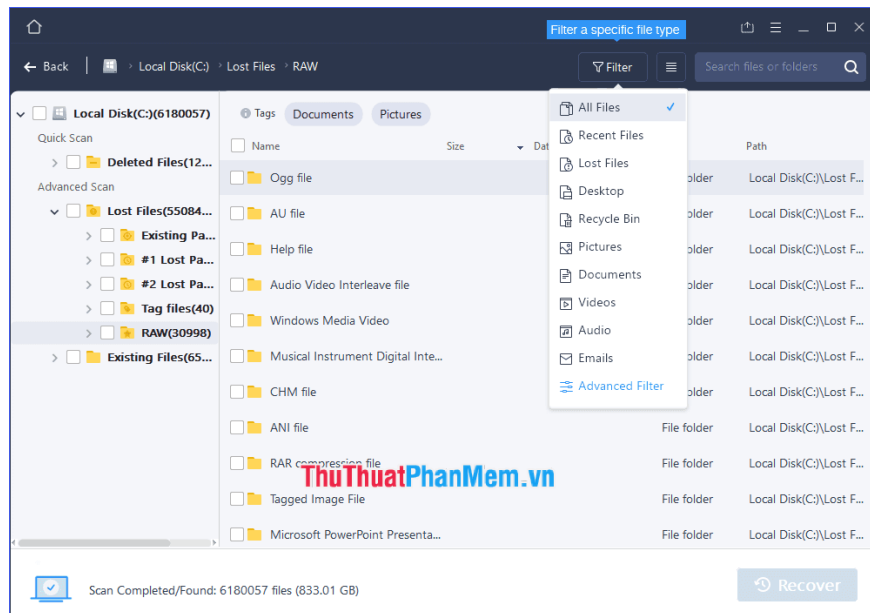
Filter a specific file type

Back | Local Disk(C:) › Lost Files › RAW

Filter

Search files or folders

Local Disk(C:)(6180057)

Quick Scan

Deleted Files(12...

Advanced Scan

Lost Files(55084...

Existing Pa...

#1 Lost Pa...

#2 Lost Pa...

Tag files(40)

RAW(30998)

Existing Files(65...

Tags Documents Pictures

| Name | Size | Dat | | Path |
|---|---|---|---|---|
| Ogg file | | | folder | Local Disk(C:)\Lost F... |
| AU file | | | folder | Local Disk(C:)\Lost F... |
| Help file | | | folder | Local Disk(C:)\Lost F... |
| Audio Video Interleave file | | | folder | Local Disk(C:)\Lost F... |
| Windows Media Video | | | folder | Local Disk(C:)\Lost F... |
| Musical Instrument Digital Inte... | | | folder | Local Disk(C:)\Lost F... |
| CHM file | | | folder | Local Disk(C:)\Lost F... |
| ANI file | | | File folder | Local Disk(C:)\Lost F... |
| RAR compression file | | | File folder | Local Disk(C:)\Lost F... |
| Tagged Image File | | | File folder | Local Disk(C:)\Lost F... |
| Microsoft PowerPoint Presenta... | | | File folder | Local Disk(C:)\Lost F... |

All Files ✓
Recent Files
Lost Files
Desktop
Recycle Bin
Pictures
Documents
Videos
Audio
Emails
Advanced Filter

ThuThuatPhanMem.vn

Scan Completed/Found: 6180057 files (833.01 GB)

Recover